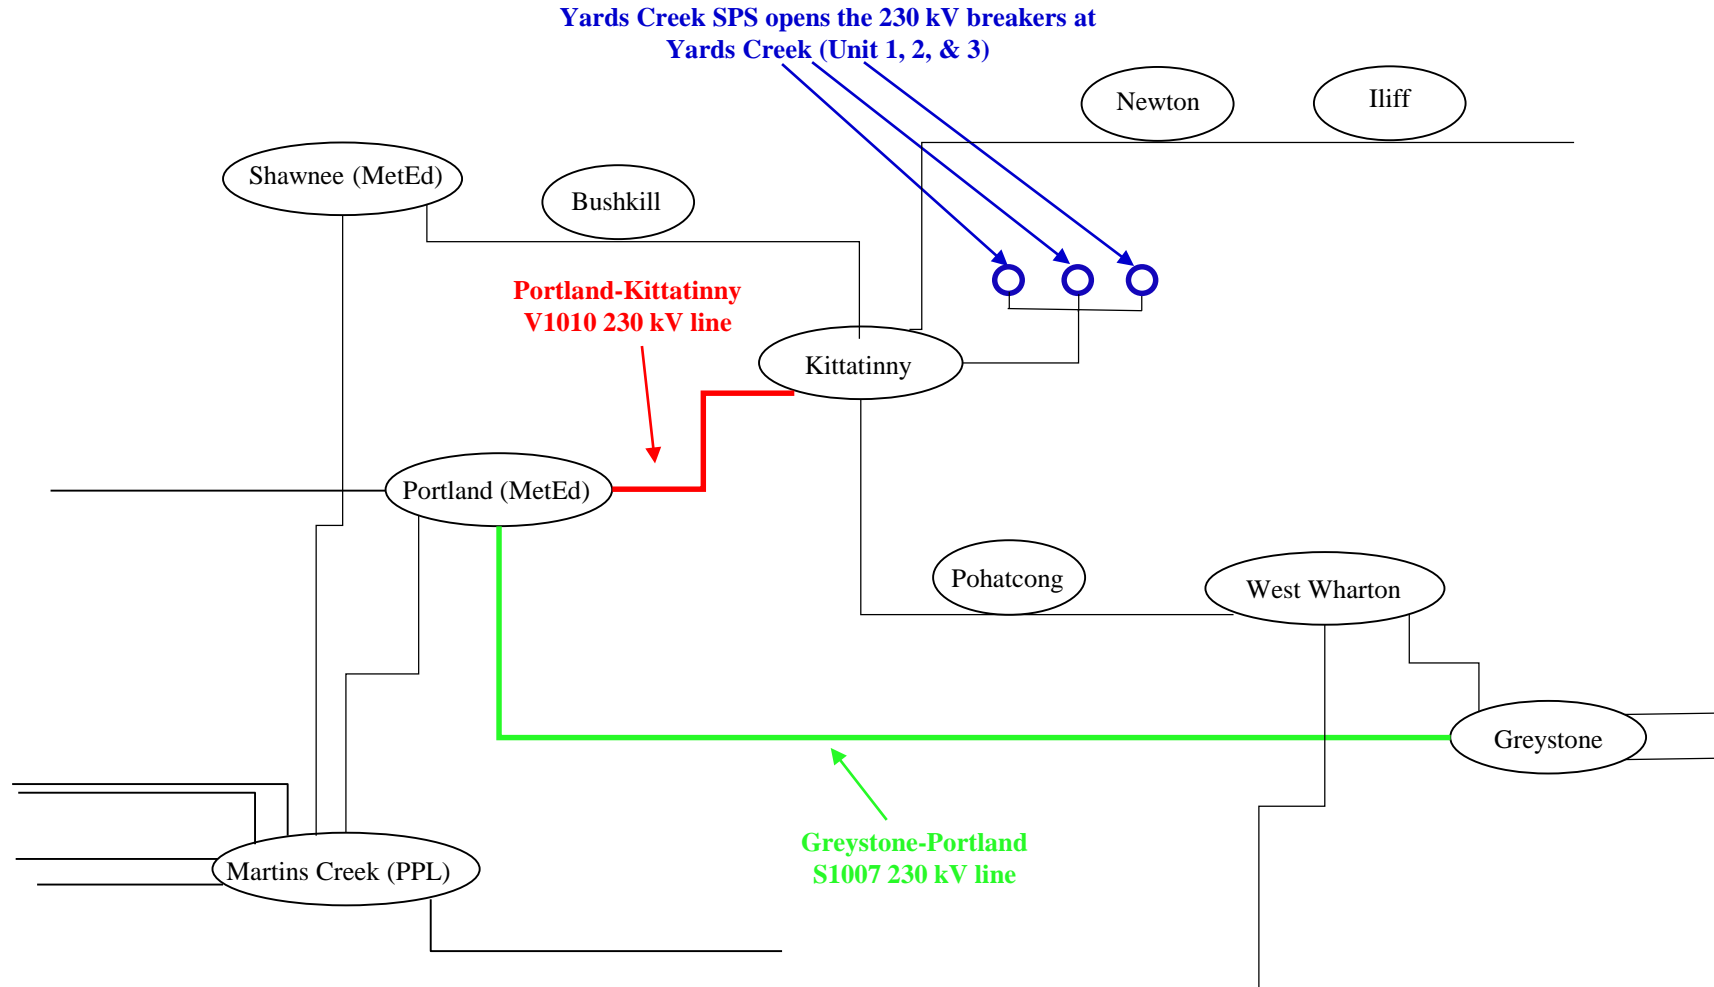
Yards Creek SPS opens the 230 kV breakers at Yards Creek (Unit 1, 2, & 3)

Newton

Iliff

Shawnee (MetEd)

Bushkill

Portland-Kittatinny V1010 230 kV line

Kittatinny

Portland (MetEd)

Pohatcong

West Wharton

Greystone

Martins Creek (PPL)

Greystone-Portland S1007 230 kV line